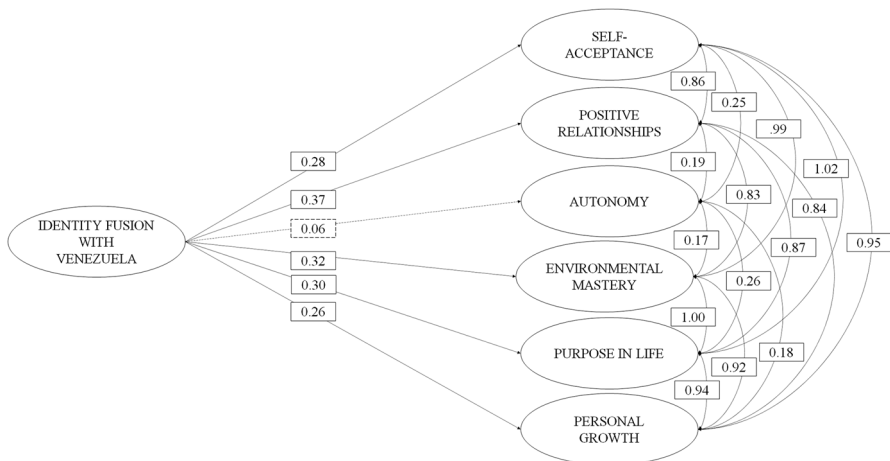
IDENTITY FUSION WITH VENEZUELA

0.28
0.37
0.06
0.32
0.30
0.26

SELF-ACCEPTANCE
POSITIVE RELATIONSHIPS
AUTONOMY
ENVIRONMENTAL MASTERY
PURPOSE IN LIFE
PERSONAL GROWTH

0.86
0.25
.99
1.02
0.19
0.83
0.84
0.95
0.17
0.87
0.26
1.00
0.18
0.92
0.94